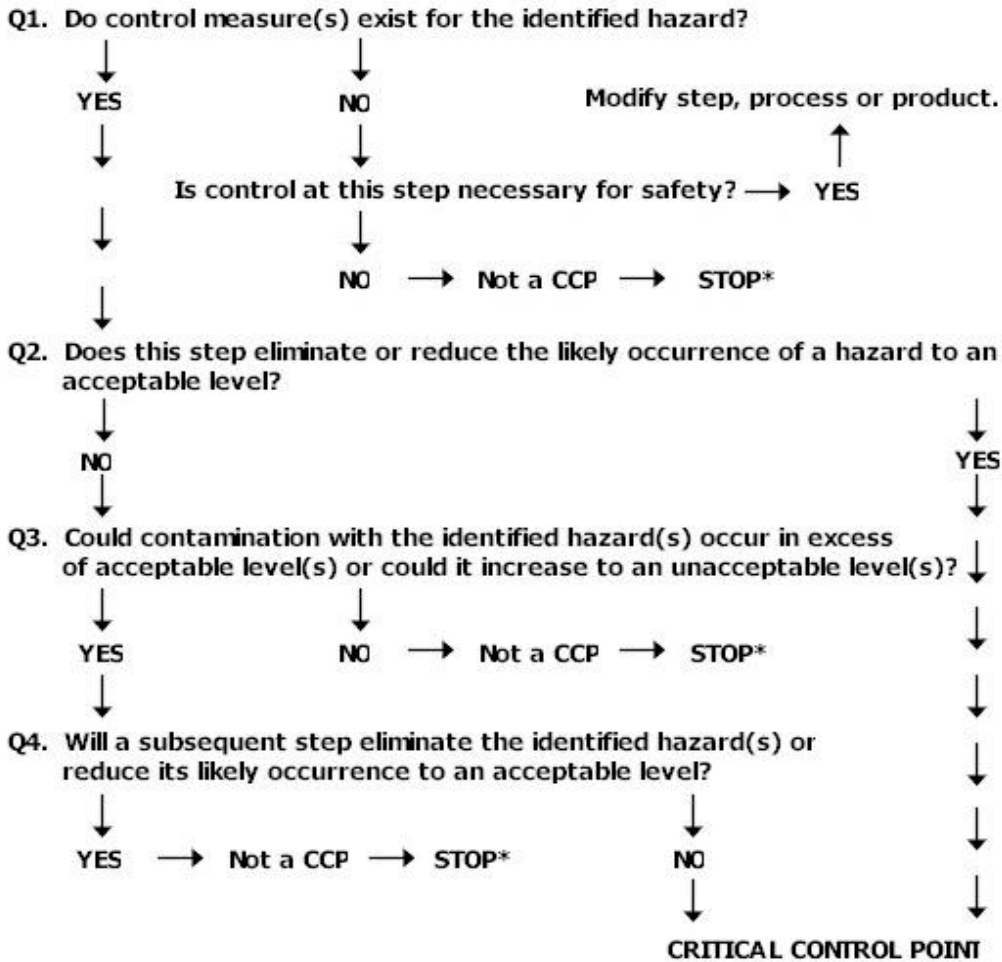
Q1. Do control measure(s) exist for the identified hazard?

YES

NO

Modify step, process or product.

Is control at this step necessary for safety? $\longrightarrow$ YES

NO $\longrightarrow$ Not a CCP $\longrightarrow$ STOP*

Q2. Does this step eliminate or reduce the likely occurrence of a hazard to an acceptable level?

NO

YES

Q3. Could contamination with the identified hazard(s) occur in excess of acceptable level(s) or could it increase to an unacceptable level(s)?

YES

NO $\longrightarrow$ Not a CCP $\longrightarrow$ STOP*

Q4. Will a subsequent step eliminate the identified hazard(s) or reduce its likely occurrence to an acceptable level?

YES $\longrightarrow$ Not a CCP $\longrightarrow$ STOP*

NO

CRITICAL CONTROL POINT